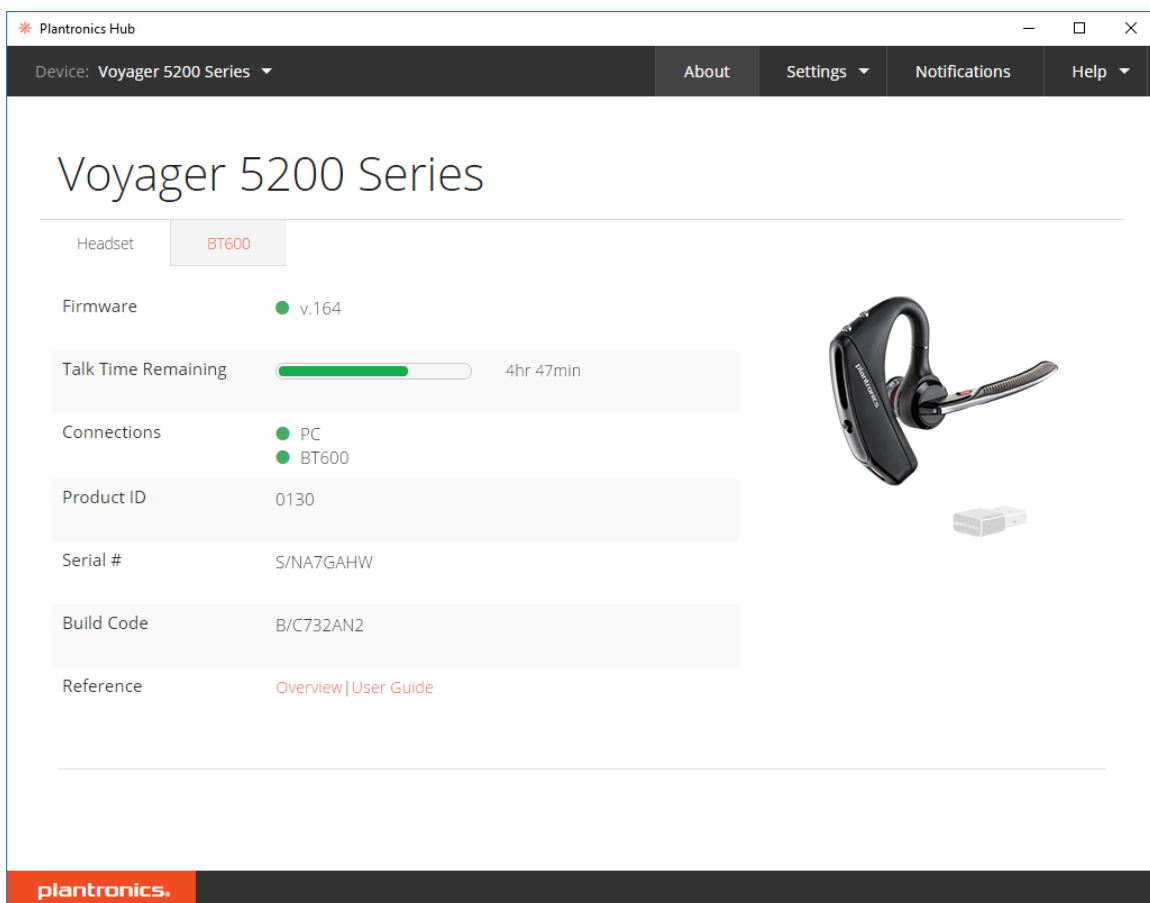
Plantronics Hub

Device: Voyager 5200 Series

About | Settings | Notifications | Help

Voyager 5200 Series

Headset | BT600

| | | |
|---|---|---|
| Firmware | v.164 | |
| Talk Time Remaining | | 4hr 47min |
| Connections | PC<br>BT600 | |
| Product ID | 0130 | |
| Serial # | S/NA7GAHW | |
| Build Code | B/C732AN2 | |
| Reference | Overview \| User Guide | |

plantronics

plantronics.